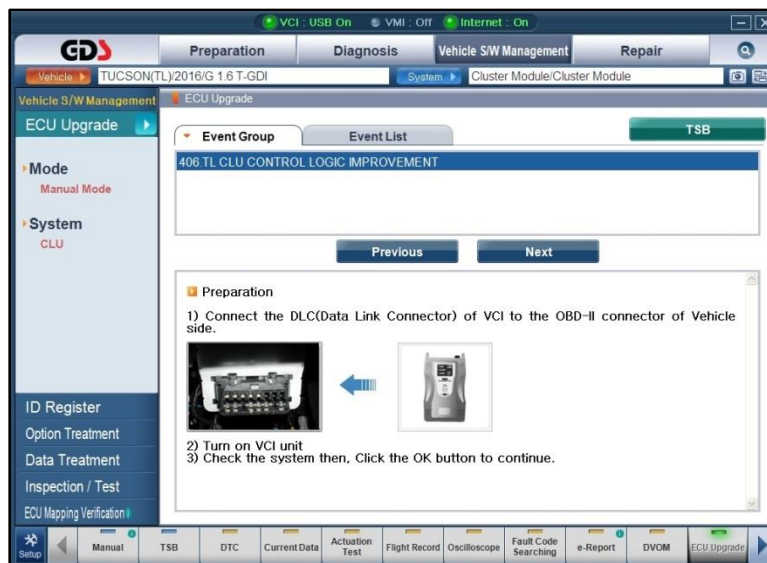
VCI : USB On VMI : Off Internet : On

GDS

Preparation | Diagnosis | Vehicle S/W Management | Repair

Vehicle | TUCSON(TL)/2016/G 1.6 T-GDI | System | Cluster Module/Cluster Module

Vehicle S/W Management

ECU Upgrade

ECU Upgrade

Mode
Manual Mode

System
CLU

Event Group | Event List

TSB

406.TL CLU CONTROL LOGIC IMPROVEMENT

Previous | Next

Preparation

1) Connect the DLC(Data Link Connector) of VCI to the OBD-II connector of Vehicle side.

2) Turn on VCI unit
3) Check the system then, Click the OK button to continue.

ID Register
Option Treatment
Data Treatment
Inspection / Test
ECU Mapping Verification

Setup | Manual | TSB | DTC | Current Data | Actuation Test | Flight Record | Oscilloscope | Fault Code Searching | e-Report | DVOM | ECU Upgrade